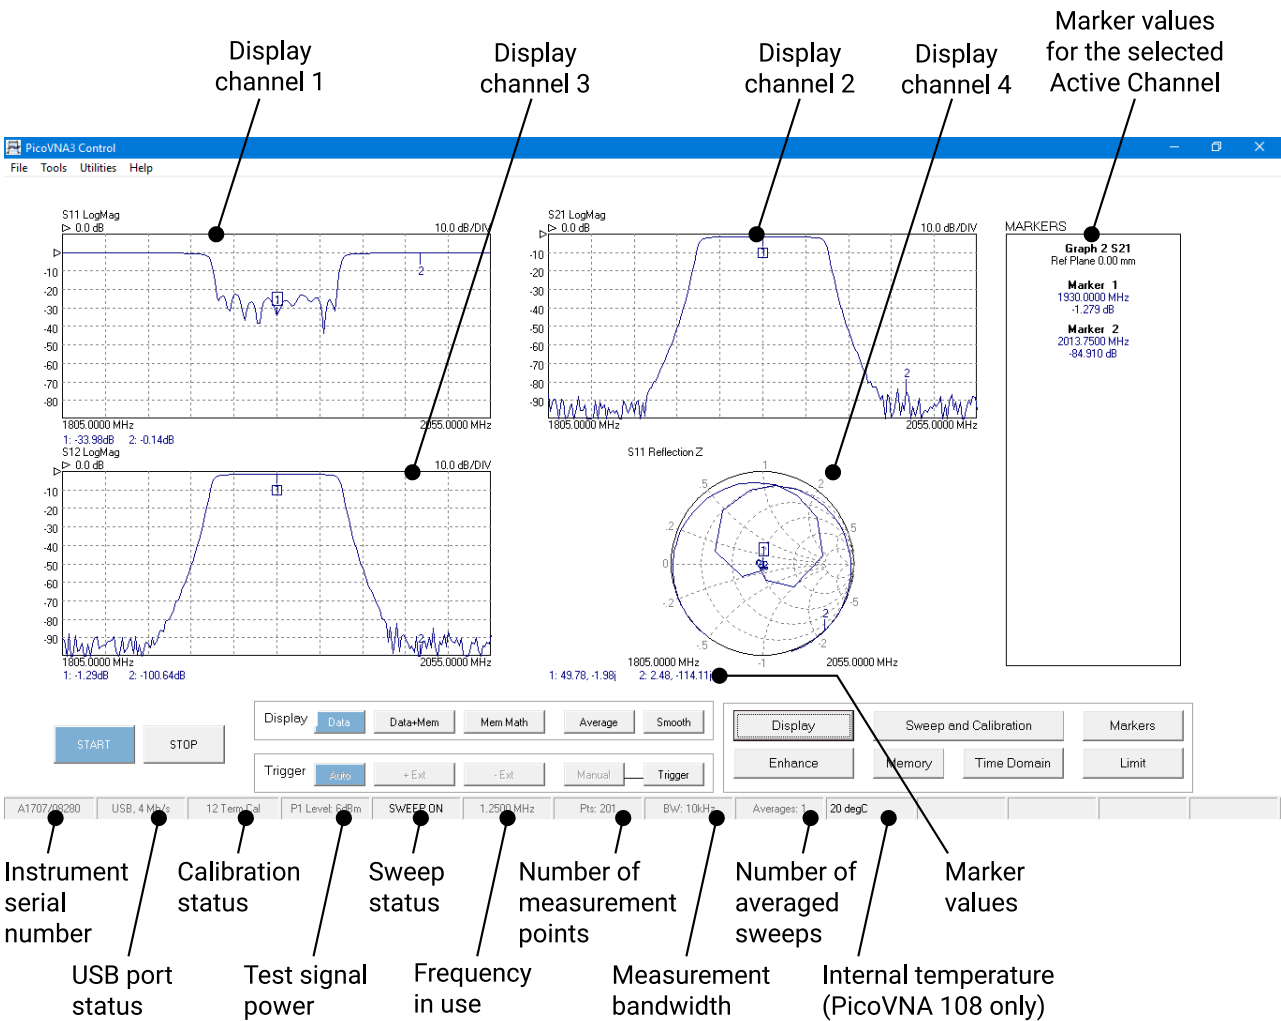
Display channel 1

Display channel 3

Display channel 2

Display channel 4

Marker values for the selected Active Channel

PicoVNA3 Control

File Tools Utilities Help

S11 LogMag
▷ 0.0 dB
10.0 dB/DIV
-10
-20
-30
-40
-50
-60
-70
-80
1805.0000 MHz
2055.0000 MHz
1: -33.98dB 2: -0.14dB

S21 LogMag
▷ 0.0 dB
10.0 dB/DIV
-10
-20
-30
-40
-50
-60
-70
-80
-90
1805.0000 MHz
2055.0000 MHz

S12 LogMag
▷ 0.0 dB
10.0 dB/DIV
-10
-20
-30
-40
-50
-60
-70
-80
-90
1805.0000 MHz
2055.0000 MHz
1: -1.29dB 2: -100.64dB

S11 Reflection Z
1805.0000 MHz
2055.0000 MHz
1: 49.78, -1.98j 2: 2.48, -114.11j

MARKERS
Graph 2 S21
Ref Plane 0.00 mm
Marker 1
1930.0000 MHz
-1.279 dB
Marker 2
2013.7500 MHz
-84.910 dB

START STOP

Display Data Data+Mem Mem Math Average Smooth

Trigger Auto + Ext - Ext Manual Trigger

Display Sweep and Calibration Markers
Enhance Memory Time Domain Limit

A1707/08280 USB, 4 Mb/s 12 Term Cal P1 Level: 6dBm SWEEP ON 1.2500 MHz Pts: 201 BW: 10kHz Averages: 1 20 degC

Instrument serial number

USB port status

Calibration status

Test signal power

Sweep status

Frequency in use

Number of measurement points

Measurement bandwidth

Number of averaged sweeps

Internal temperature (PicoVNA 108 only)

Marker values